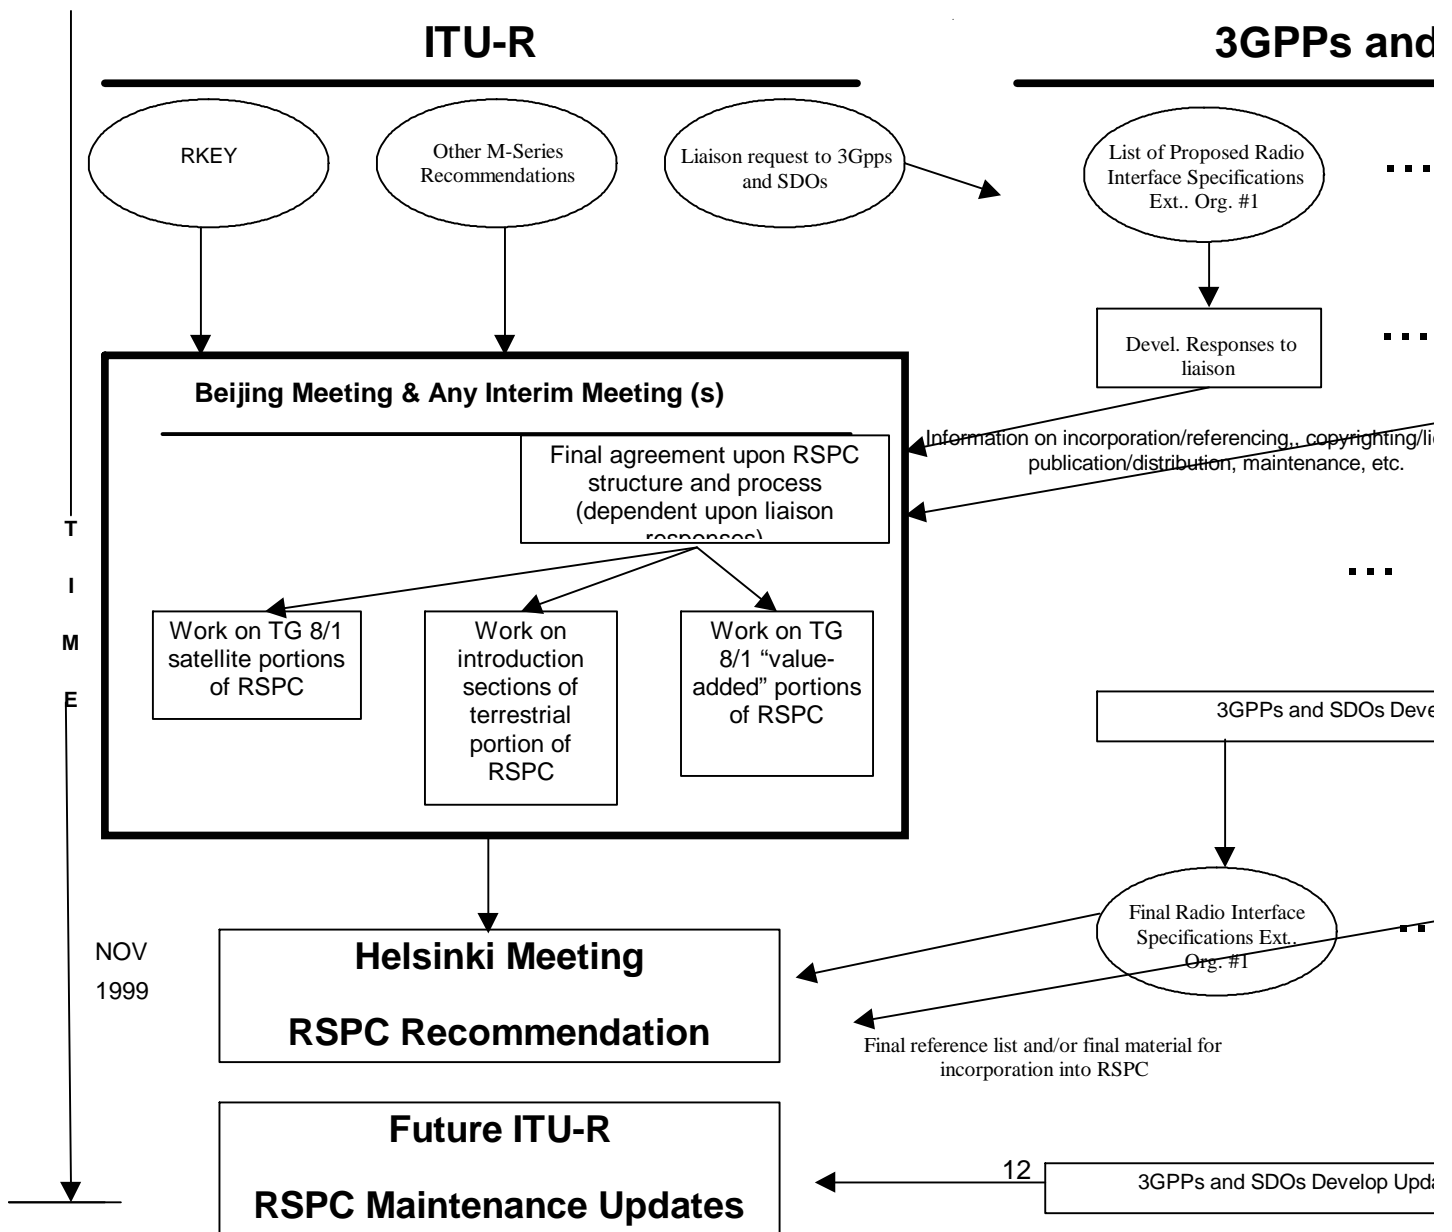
ITU-R

3GPPs and

RKEY

Other M-Series Recommendations

Liaison request to 3Gpps and SDOs

List of Proposed Radio Interface Specifications Ext.. Org. #1

...

Devel. Responses to liaison

...

Beijing Meeting & Any Interim Meeting (s)

Information on incorporation/referencing,, copyrighting/li publication/distribution, maintenance, etc.

Final agreement upon RSPC structure and process (dependent upon liaison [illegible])

...

T
I
M
E

Work on TG 8/1 satellite portions of RSPC

Work on introduction sections of terrestrial portion of RSPC

Work on TG 8/1 "value-added" portions of RSPC

3GPPs and SDOs Deve

Final Radio Interface Specifications Ext.. Org. #1

NOV
1999

Helsinki Meeting

RSPC Recommendation

Final reference list and/or final material for incorporation into RSPC

Future ITU-R

RSPC Maintenance Updates

12

3GPPs and SDOs Develop Upda